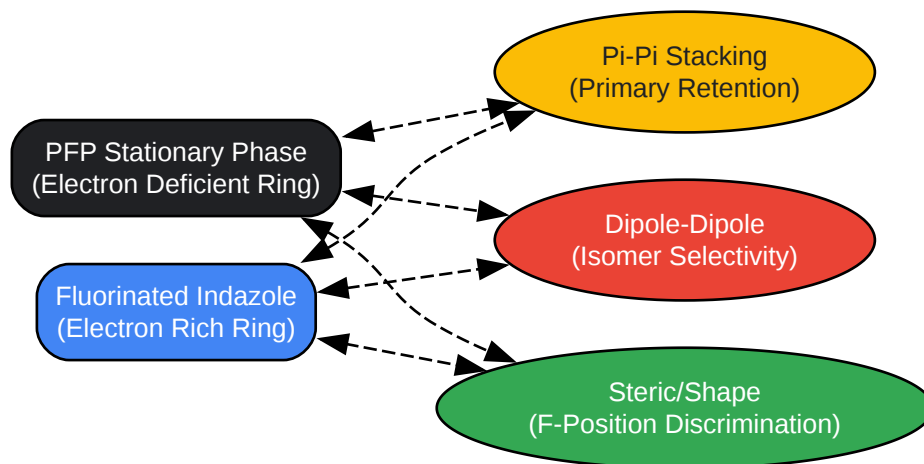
PFP Stationary Phase
(Electron Deficient Ring)

Fluorinated Indazole
(Electron Rich Ring)

Pi-Pi Stacking
(Primary Retention)

Dipole-Dipole
(Isomer Selectivity)

Steric/Shape
(F-Position Discrimination)